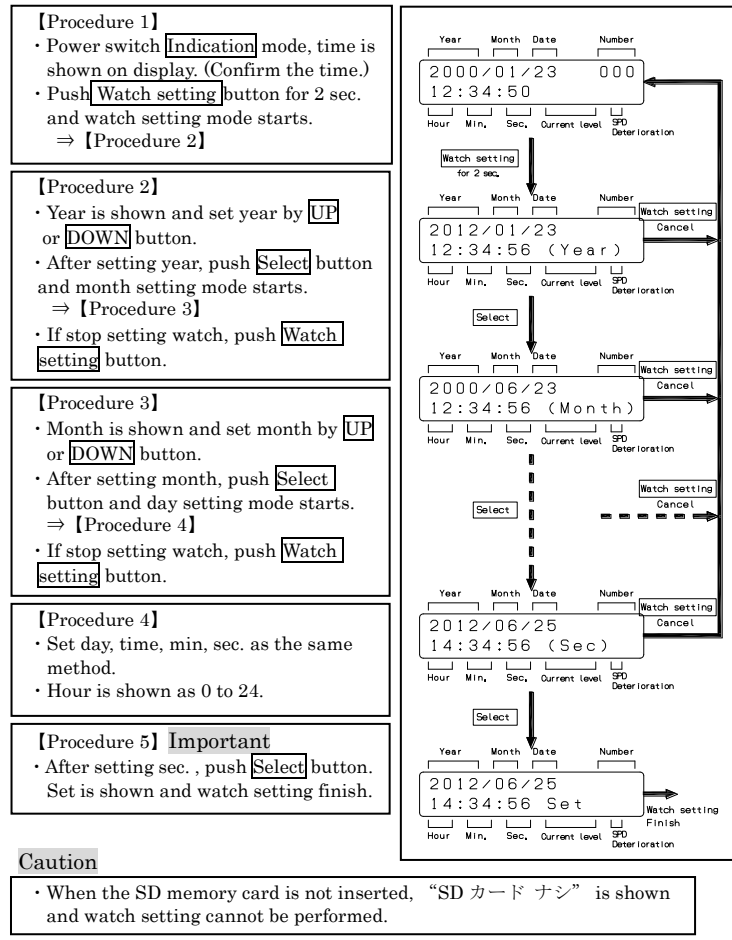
【Procedure 1】
・Power switch Indication mode, time is shown on display. (Confirm the time.)
・Push Watch setting button for 2 sec. and watch setting mode starts.
⇒【Procedure 2】

【Procedure 2】
・Year is shown and set year by UP or DOWN button.
・After setting year, push Select button and month setting mode starts.
⇒【Procedure 3】
・If stop setting watch, push Watch setting button.

【Procedure 3】
・Month is shown and set month by UP or DOWN button.
・After setting month, push Select button and day setting mode starts.
⇒【Procedure 4】
・If stop setting watch, push Watch setting button.

【Procedure 4】
・Set day, time, min, sec. as the same method.
・Hour is shown as 0 to 24.

【Procedure 5】Important
・After setting sec. , push Select button. Set is shown and watch setting finish.

Year Month Date Number
2000/01/23 000
12:34:50
Hour Min. Sec. Current level SPD Deterioration

Watch setting for 2 sec.

Year Month Date Number
2012/01/23
12:34:56 (Year)
Hour Min. Sec. Current level SPD Deterioration
Watch setting Cancel

Select

Year Month Date Number
2000/06/23
12:34:56 (Month)
Hour Min. Sec. Current level SPD Deterioration
Watch setting Cancel

Select
Watch setting Cancel

Year Month Date Number
2012/06/25
14:34:56 (Sec)
Hour Min. Sec. Current level SPD Deterioration
Watch setting Cancel

Select

Year Month Date Number
2012/06/25
14:34:56 Set
Hour Min. Sec. Current level SPD Deterioration
Watch setting Finish

Caution
・When the SD memory card is not inserted, “SD カード ナシ” is shown and watch setting cannot be performed.